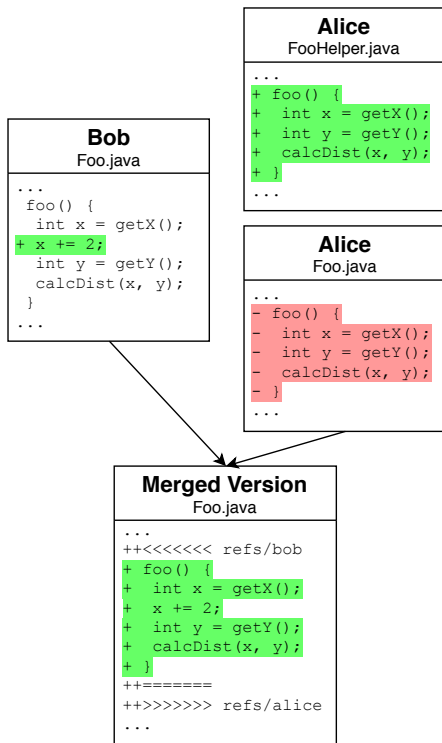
Alice
FooHelper.java

...
+ foo() {
+   int x = getX();
+   int y = getY();
+   calcDist(x, y);
+ }
...

Bob
Foo.java

...
foo() {
  int x = getX();
+ x += 2;
  int y = getY();
  calcDist(x, y);
}
...

Alice
Foo.java

...
- foo() {
-   int x = getX();
-   int y = getY();
-   calcDist(x, y);
- }
...

Merged Version
Foo.java

...
++<<<<<<< refs/bob
+ foo() {
+   int x = getX();
+   x += 2;
+   int y = getY();
+   calcDist(x, y);
+ }
++=======
++>>>>>>> refs/alice
...